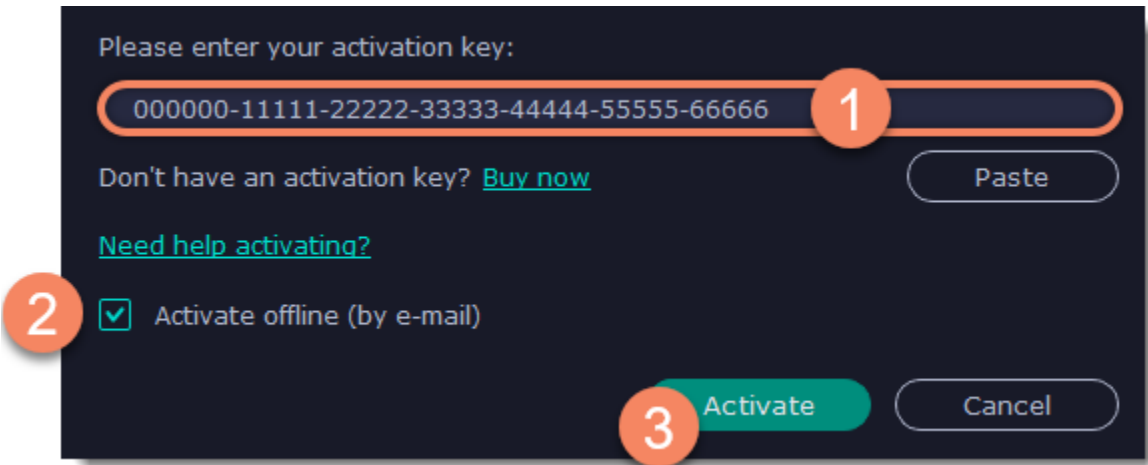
Please enter your activation key:

000000-11111-22222-33333-44444-55555-66666

1

Don't have an activation key? Buy now

Paste

Need help activating?

2

Activate offline (by e-mail)

Activate

3

Cancel